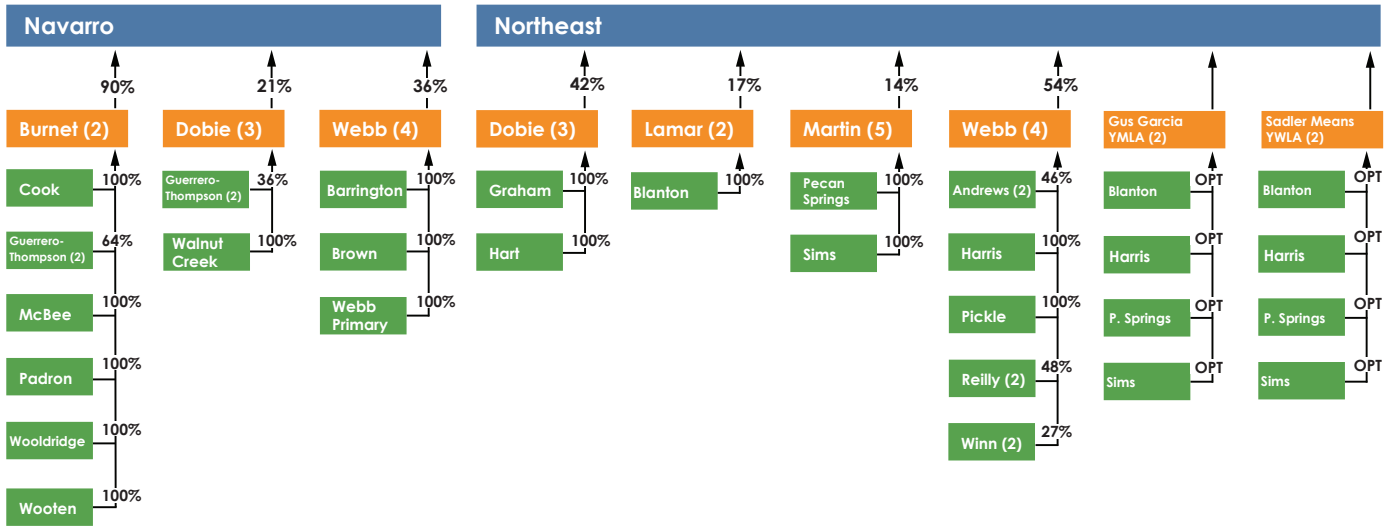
Navarro

Northeast

90%
Burnet (2)
Cook 100%
Guerrero-Thompson (2) 64%
McBee 100%
Padron 100%
Wooldridge 100%
Wooten 100%

21%
Dobie (3)
Guerrero-Thompson (2) 36%
Walnut Creek 100%

36%
Webb (4)
Barrington 100%
Brown 100%
Webb Primary 100%

42%
Dobie (3)
Graham 100%
Hart 100%

17%
Lamar (2)
Blanton 100%

14%
Martin (5)
Pecan Springs 100%
Sims 100%

54%
Webb (4)
Andrews (2) 46%
Harris 100%
Pickle 100%
Reilly (2) 48%
Winn (2) 27%

Gus Garcia YMLA (2)
Blanton OPT
Harris OPT
P. Springs OPT
Sims OPT

Sadler Means YWLA (2)
Blanton OPT
Harris OPT
P. Springs OPT
Sims OPT